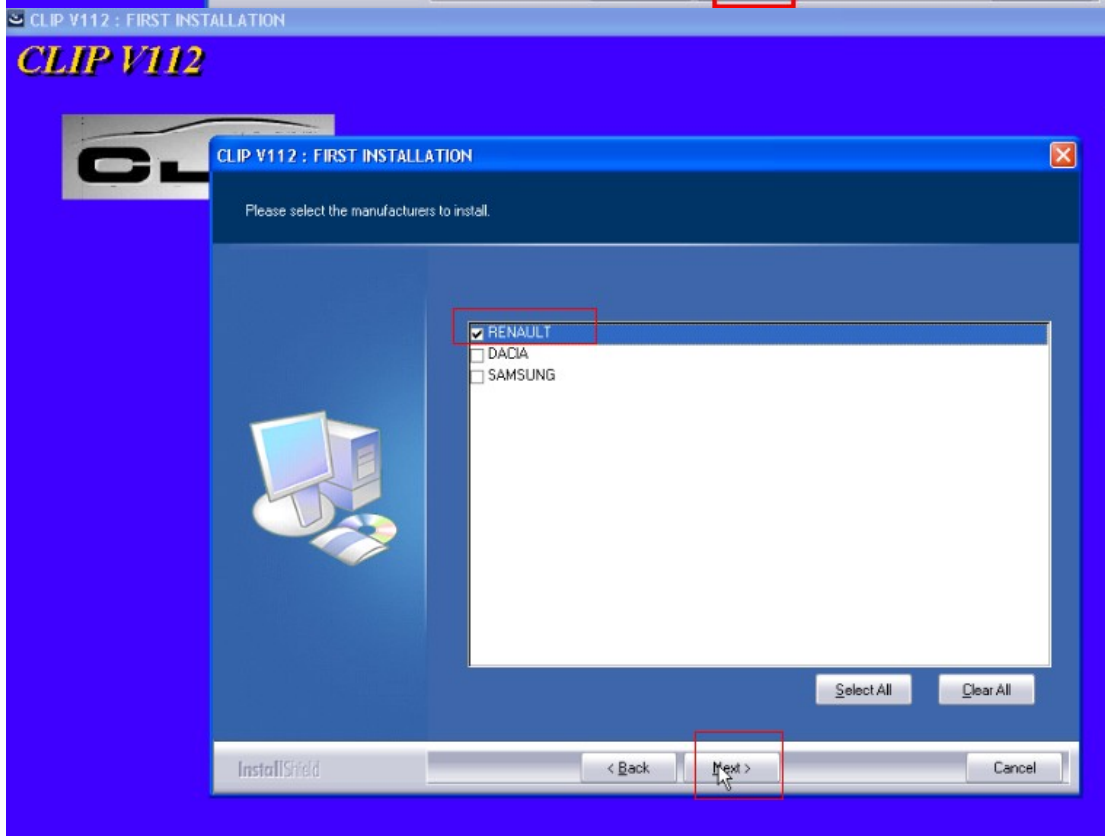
CLIP V112 : FIRST INSTALLATION

CLIP V112

CL

CLIP V112 : FIRST INSTALLATION

Please select the manufacturers to install.

RENAULT
DACIA
SAMSUNG

Select All
Clear All

InstallShield
< Back
Next >
Cancel